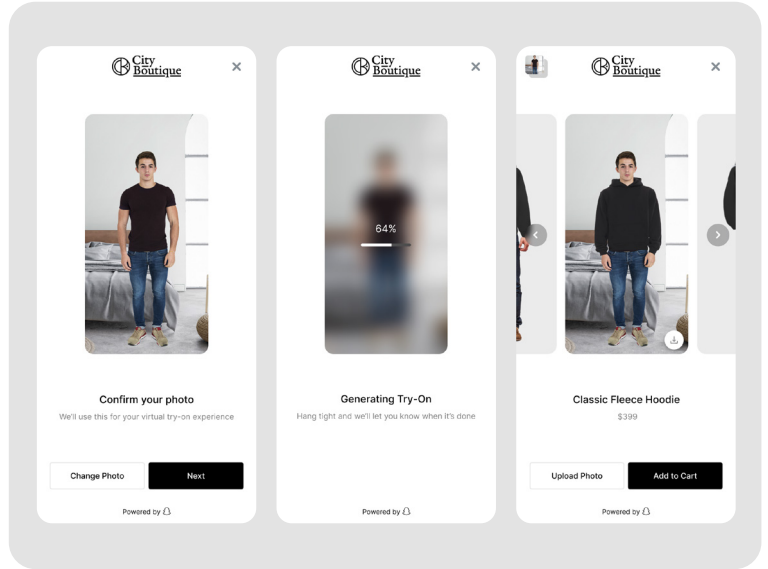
City Boutique

Confirm your photo

We'll use this for your virtual try-on experience

Change Photo

Next

Powered by

City Boutique

64%

Generating Try-On

Hang tight and we'll let you know when it's done

Powered by

City Boutique

Classic Fleece Hoodie

$399

Upload Photo

Add to Cart

Powered by